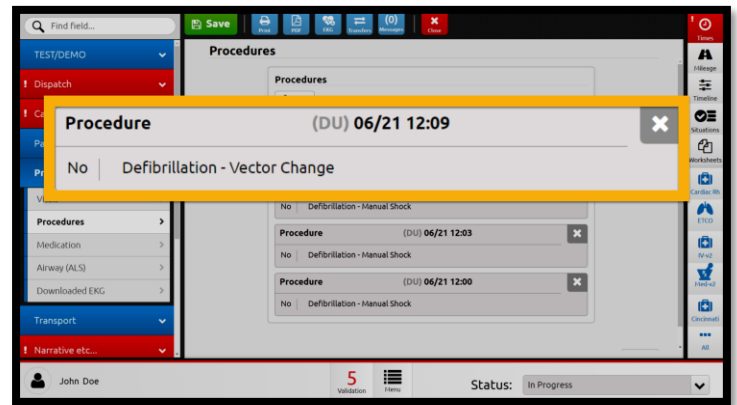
Find field...

Save

Print

PDF

EKG

Transfers

(0)
Messages

Close

Times

Mileage

Timeline

Situations

Worksheets

Cardiac Rh

ETCO

IV-v2

Med-v2

Cincinnati

All

TEST/DEMO

! Dispatch

! Ce

Pa

Pr

Vi

Procedures

Medication

Airway (ALS)

Downloaded EKG

Transport

! Narrative etc...

Procedures

Procedures

Procedure (DU) 06/21 12:09

No Defibrillation - Vector Change

No Defibrillation - Manual Shock

Procedure (DU) 06/21 12:03

No Defibrillation - Manual Shock

Procedure (DU) 06/21 12:00

No Defibrillation - Manual Shock

John Doe

5
Validation

Menu

Status: In Progress